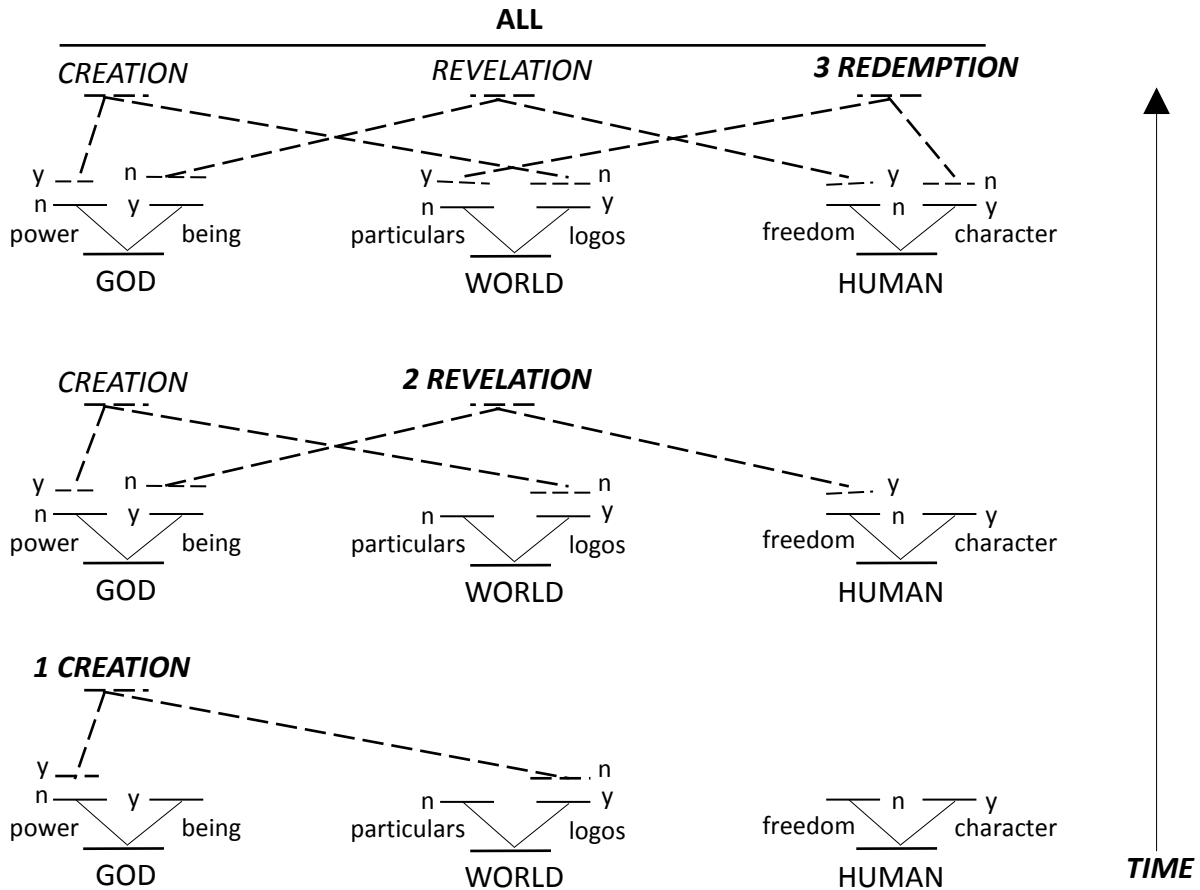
ALL

CREATION REVELATION 3 REDEMPTION

y n
n y
power being
GOD

y n
n y
particulars logos
WORLD

y n
n y
freedom character
HUMAN

CREATION 2 REVELATION

y n
n y
power being
GOD

n
n y
particulars logos
WORLD

y
n y
freedom character
HUMAN

1 CREATION

y
n y
power being
GOD

n
n y
particulars logos
WORLD

n y
freedom character
HUMAN

TIME